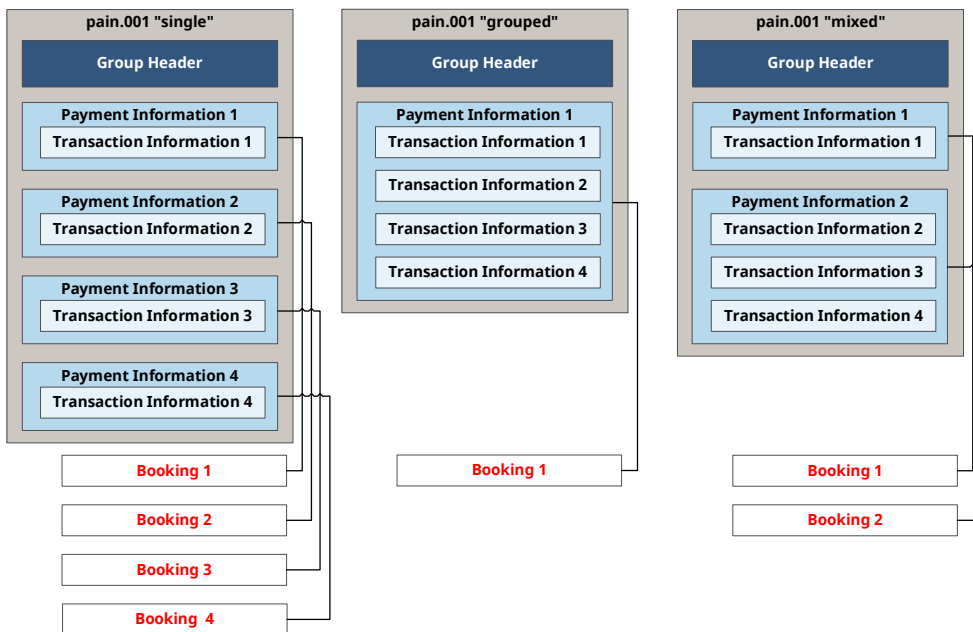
pain.001 "single"

Group Header

Payment Information 1
Transaction Information 1

Payment Information 2
Transaction Information 2

Payment Information 3
Transaction Information 3

Payment Information 4
Transaction Information 4

Booking 1

Booking 2

Booking 3

Booking 4

pain.001 "grouped"

Group Header

Payment Information 1
Transaction Information 1
Transaction Information 2
Transaction Information 3
Transaction Information 4

Booking 1

pain.001 "mixed"

Group Header

Payment Information 1
Transaction Information 1

Payment Information 2
Transaction Information 2
Transaction Information 3
Transaction Information 4

Booking 1

Booking 2